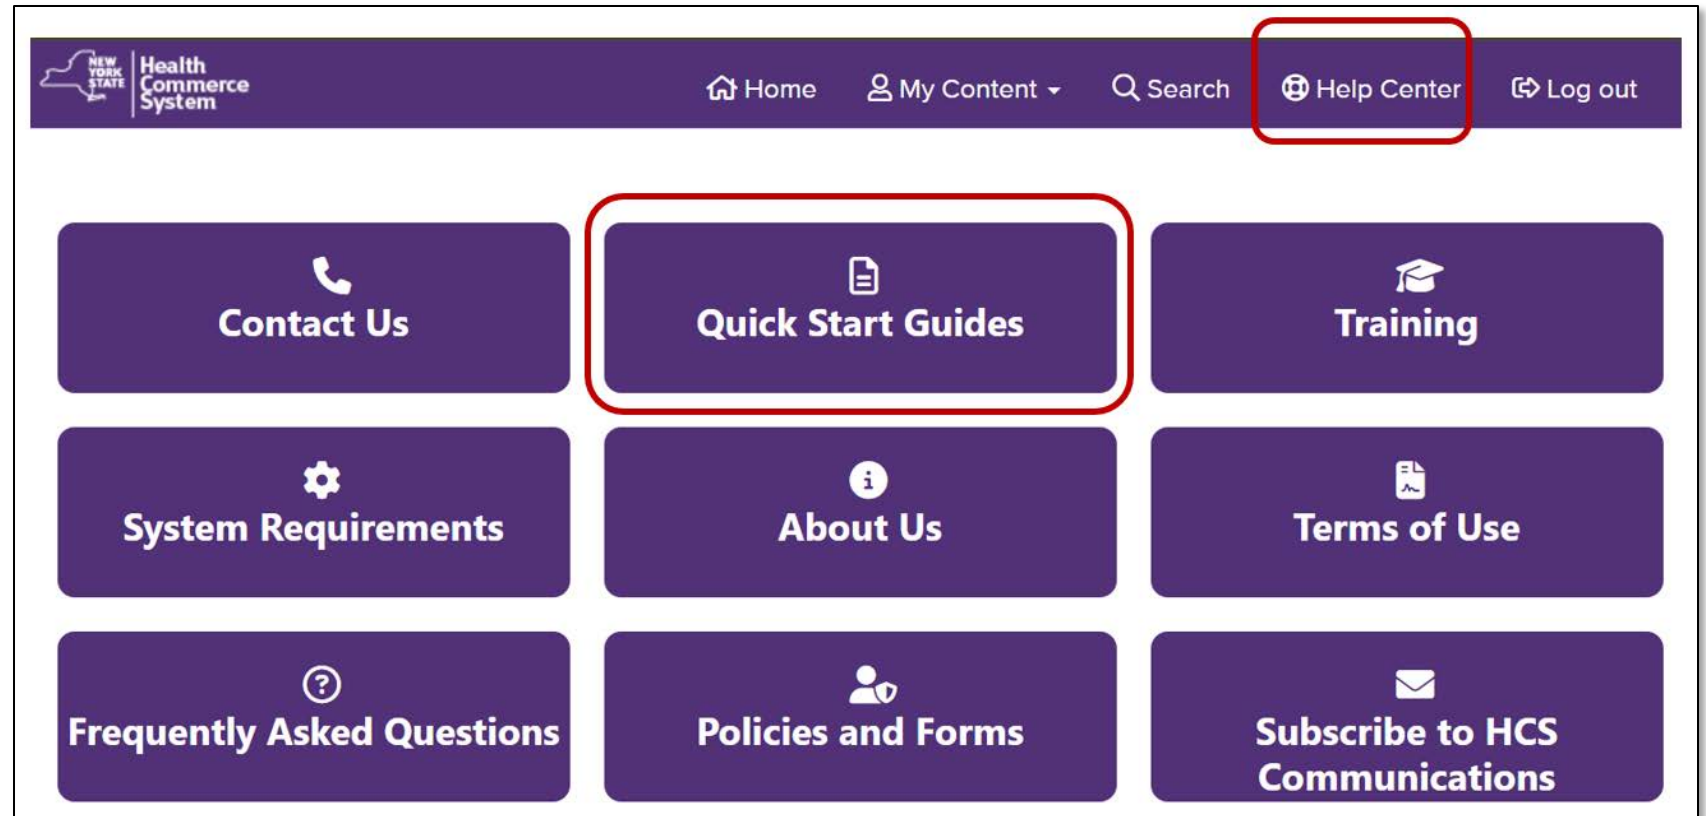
NEW YORK STATE Health Commerce System

Home My Content Search Help Center Log out

Contact Us

Quick Start Guides

Training

System Requirements

About Us

Terms of Use

Frequently Asked Questions

Policies and Forms

Subscribe to HCS Communications